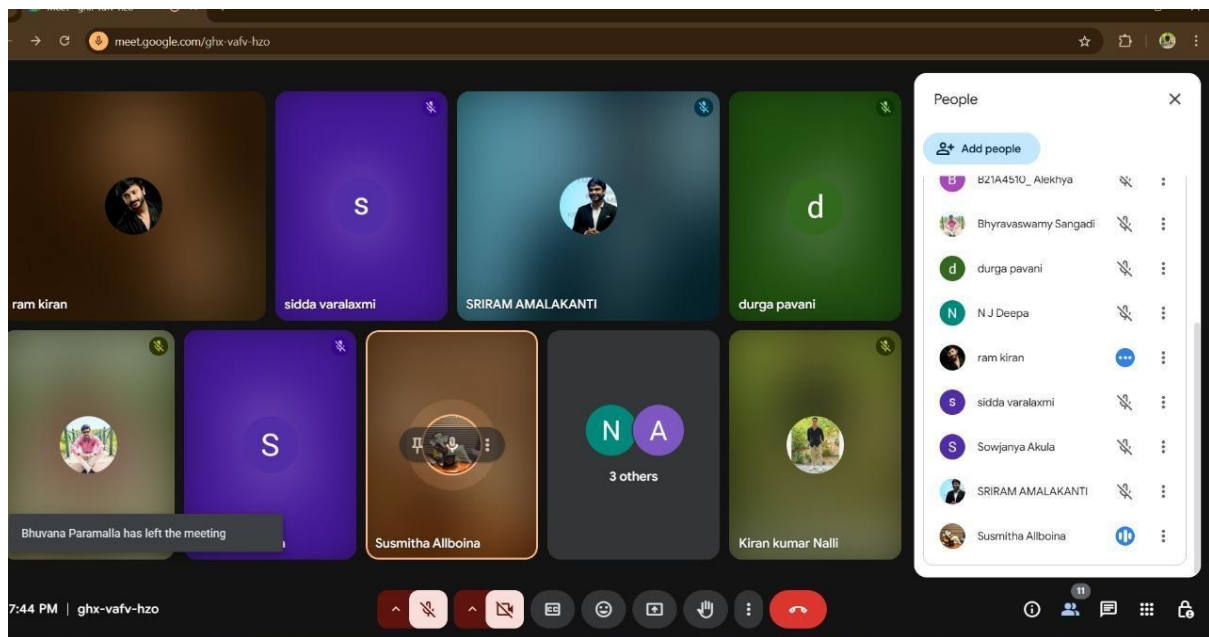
meet.google.com/ghx-vafv-hzo

ram kiran

S

sidda varalaxmi

SRIRAM AMALAKANTI

d

durga pavani

S

N

A

3 others

Bhuvana Paramalla has left the meeting

Susmitha Allboina

Kiran kumar Nalli

People

Add people

B21A4510_ Alekhya

Bhyravaswamy Sangadi

durga pavani

N J Deepa

ram kiran

sidda varalaxmi

Sowjanya Akula

SRIRAM AMALAKANTI

Susmitha Allboina

7:44 PM | ghx-vafv-hzo

11